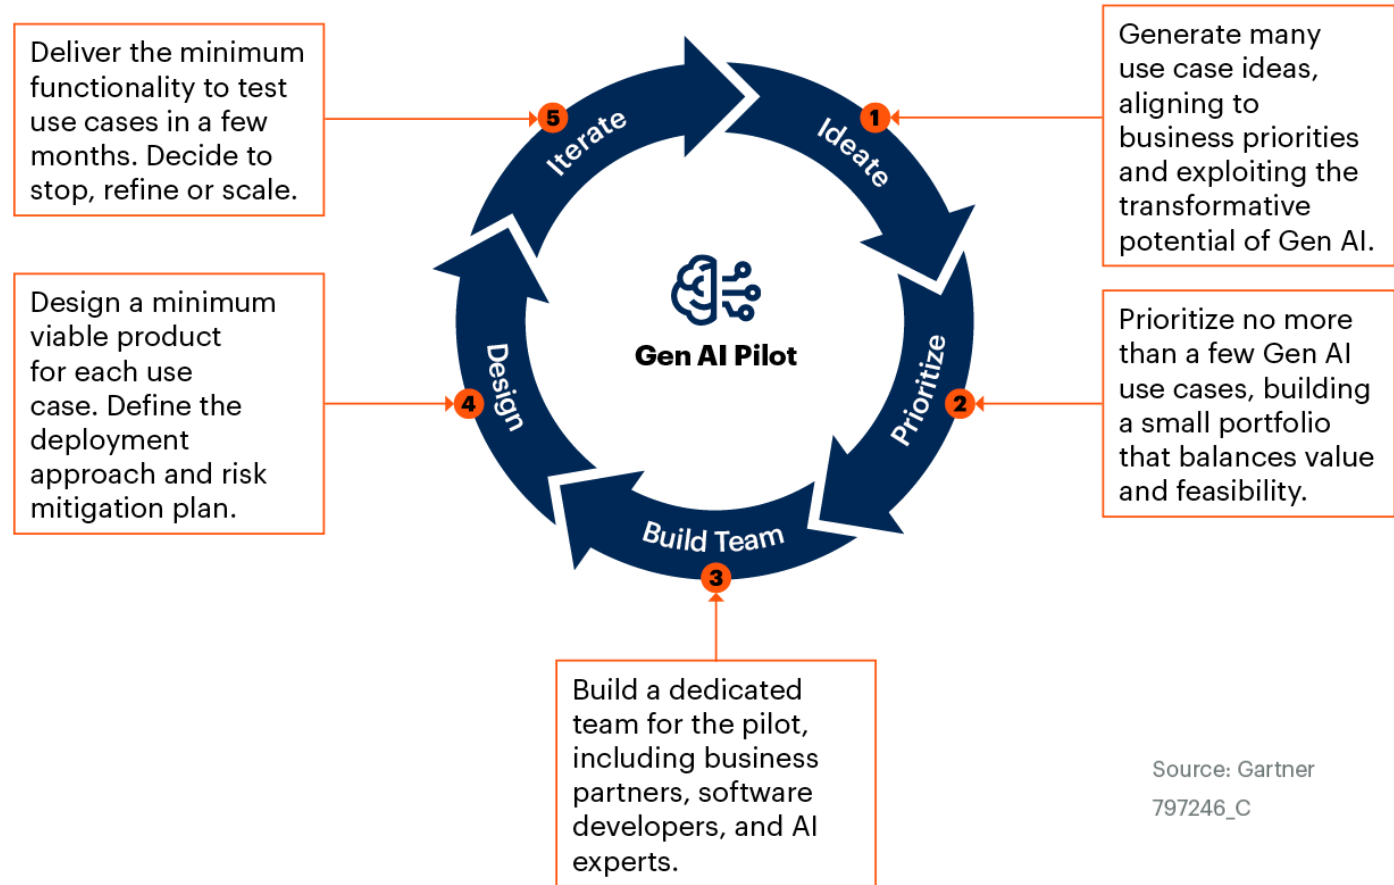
Gen AI Pilot

1 Ideate

Generate many use case ideas, aligning to business priorities and exploiting the transformative potential of Gen AI.

2 Prioritize

Prioritize no more than a few Gen AI use cases, building a small portfolio that balances value and feasibility.

3 Build Team

Build a dedicated team for the pilot, including business partners, software developers, and AI experts.

4 Design

Design a minimum viable product for each use case. Define the deployment approach and risk mitigation plan.

5 Iterate

Deliver the minimum functionality to test use cases in a few months. Decide to stop, refine or scale.

Source: Gartner
797246_C